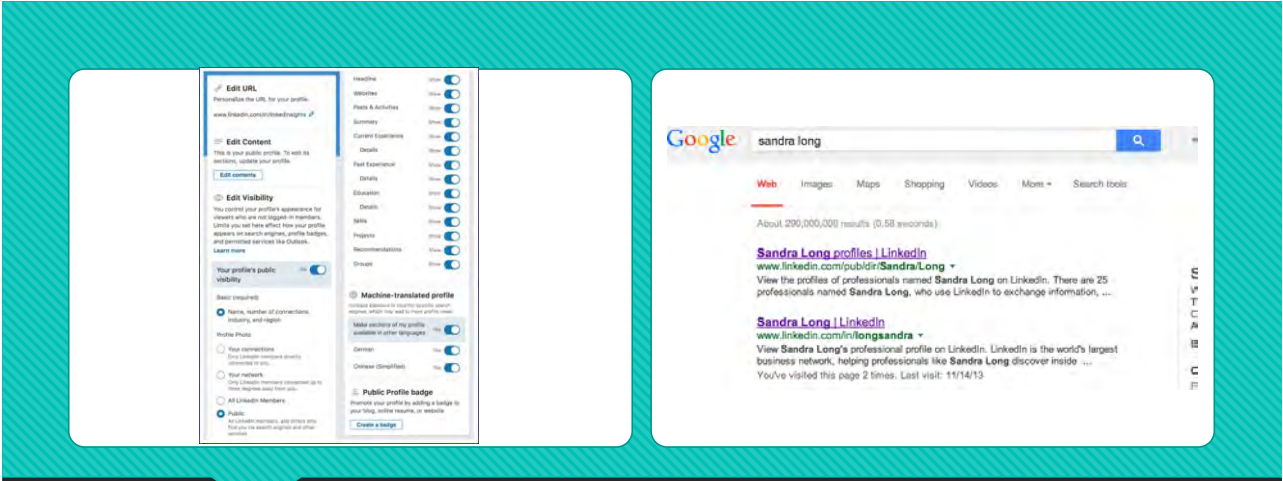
Edit URL
Personalize the URL for your profile.
www.linkedin.com/in/linkedinsignin

Edit Content
This is your public profile. To edit its sections, update your profile.
Edit contents

Edit Visibility
You control your profile's appearance for viewers who are not logged-in members. Limits you set here affect how your profile appears on search engines, profile badges, and permitted services like Outlook.
Learn more

Your profile's public visibility Yes

Basic (required)
Name, number of connections, industry, and region

Profile Photo
Your connections
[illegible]
Your network
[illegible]
All LinkedIn Members
Public
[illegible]

Headline Show
Websites Show
Posts & Activities Show
Summary Show
Current Experience Show
Details Show
Past Experience Show
Details Show
Education Show
Details Show
Skills Show
Projects Show
Recommendations Show
Groups Show

Machine-translated profile
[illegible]
Make sections of my profile available in other languages Yes
German Yes
Chinese (Simplified) Yes

Public Profile badge
Promote your profile by adding a badge to your blog, online resume, or website
Create a badge

Google sandra long
Web Images Maps Shopping Videos More Search tools
About 290,000,000 results (0.58 seconds)

Sandra Long profiles | LinkedIn
www.linkedin.com/pub/dir/Sandra/Long
View the profiles of professionals named Sandra Long on LinkedIn. There are 25 professionals named Sandra Long, who use LinkedIn to exchange information, ...

Sandra Long | LinkedIn
www.linkedin.com/in/longsandra
View Sandra Long's professional profile on LinkedIn. LinkedIn is the world's largest business network, helping professionals like Sandra Long discover inside ...
You've visited this page 2 times. Last visit: 11/14/13